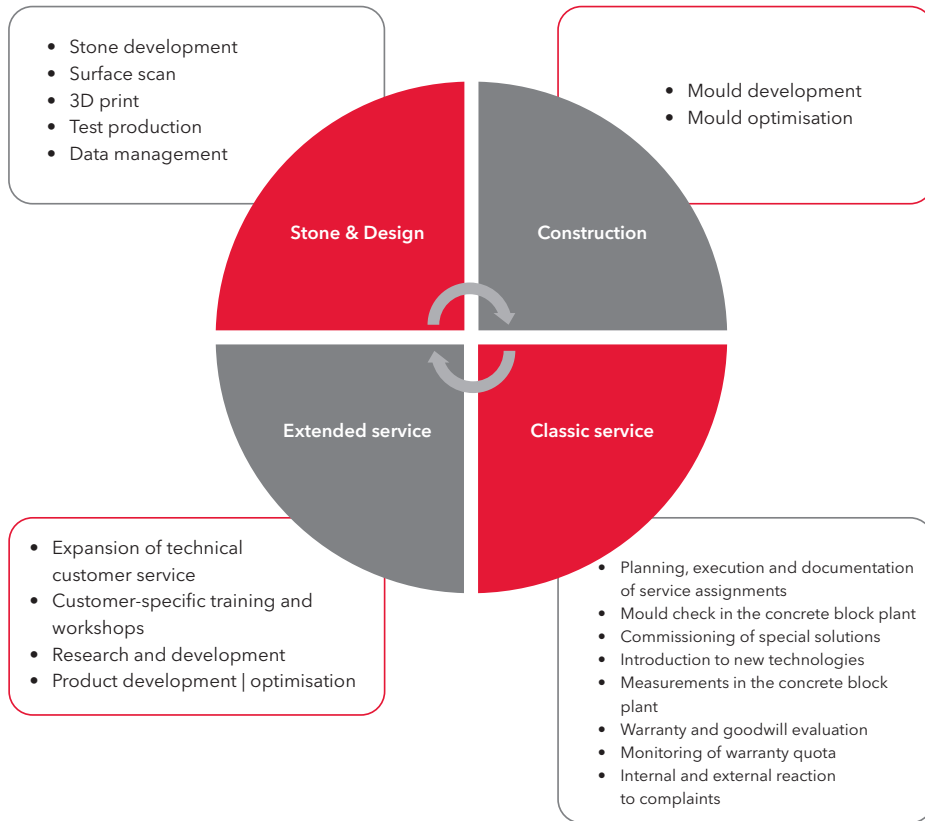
- Stone development
- Surface scan
- 3D print
- Test production
- Data management

- Mould development
- Mould optimisation

Stone & Design

Construction

Extended service

Classic service

- Expansion of technical customer service
- Customer-specific training and workshops
- Research and development
- Product development | optimisation

- Planning, execution and documentation of service assignments
- Mould check in the concrete block plant
- Commissioning of special solutions
- Introduction to new technologies
- Measurements in the concrete block plant
- Warranty and goodwill evaluation
- Monitoring of warranty quota
- Internal and external reaction to complaints